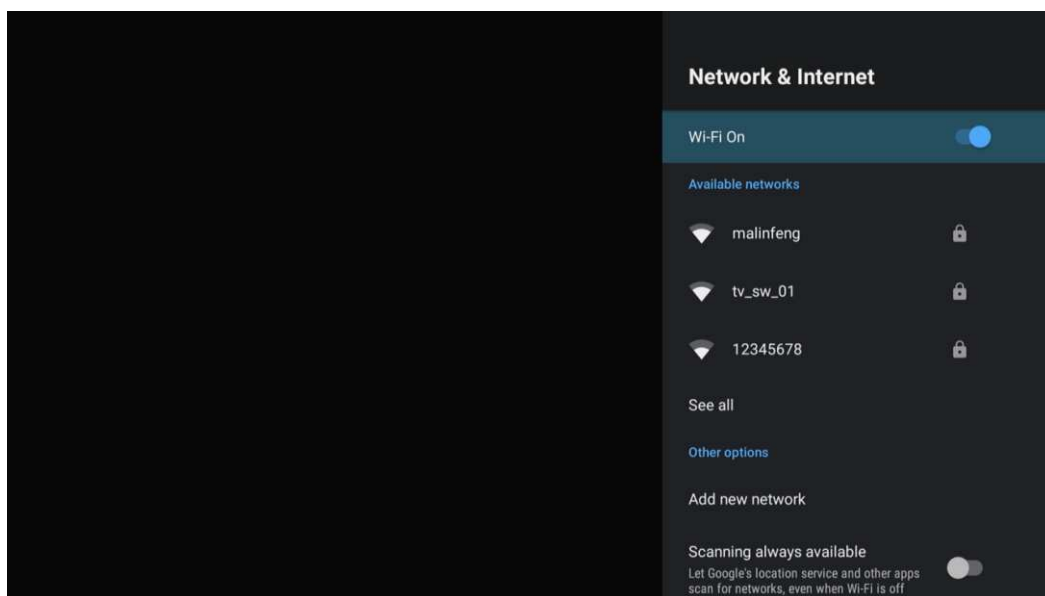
Network & Internet

Wi-Fi On

Available networks

malinfeng

tv_sw_01

12345678

See all

Other options

Add new network

Scanning always available

Let Google's location service and other apps scan for networks, even when Wi-Fi is off